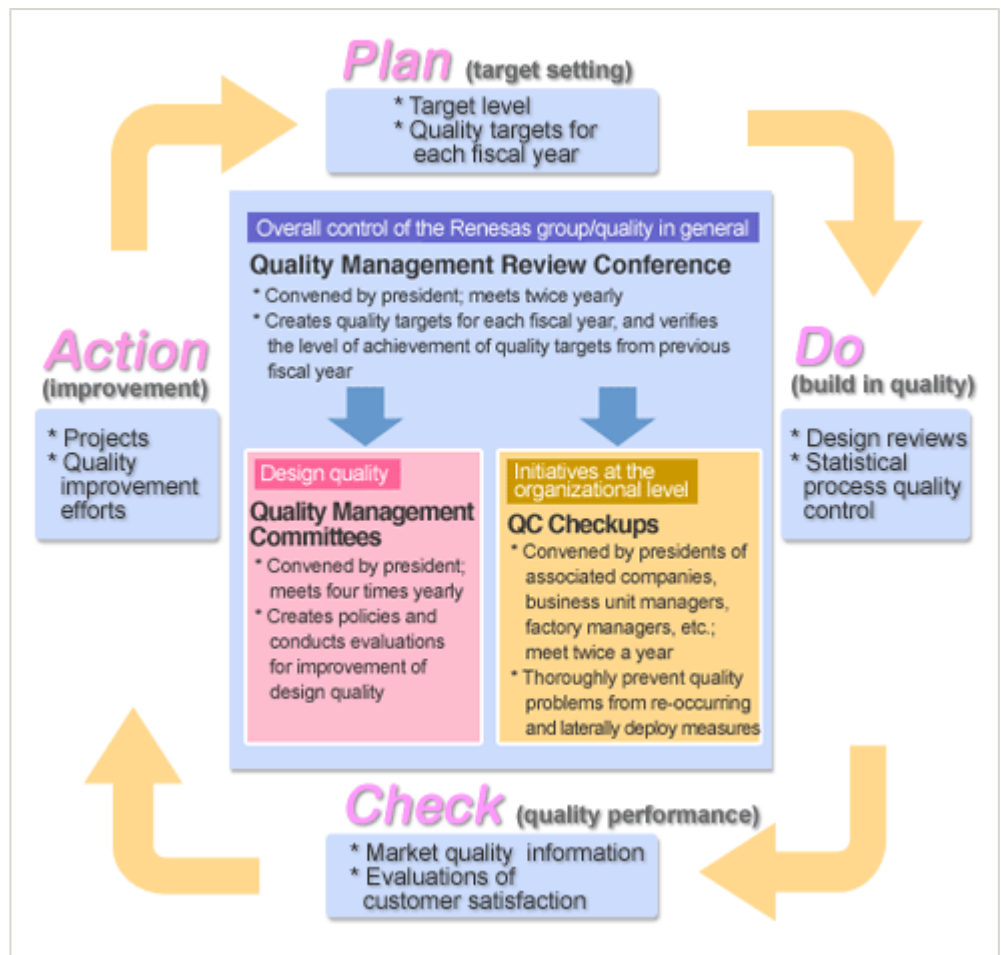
Plan (target setting)

* Target level
* Quality targets for each fiscal year

Overall control of the Renesas group/quality in general

Quality Management Review Conference

* Convened by president; meets twice yearly
* Creates quality targets for each fiscal year, and verifies the level of achievement of quality targets from previous fiscal year

Design quality

Quality Management Committees

* Convened by president; meets four times yearly
* Creates policies and conducts evaluations for improvement of design quality

Initiatives at the organizational level

QC Checkups

* Convened by presidents of associated companies, business unit managers, factory managers, etc.; meet twice a year
* Thoroughly prevent quality problems from re-occurring and laterally deploy measures

Do (build in quality)

* Design reviews
* Statistical process quality control

Check (quality performance)

* Market quality information
* Evaluations of customer satisfaction

Action (improvement)

* Projects
* Quality improvement efforts